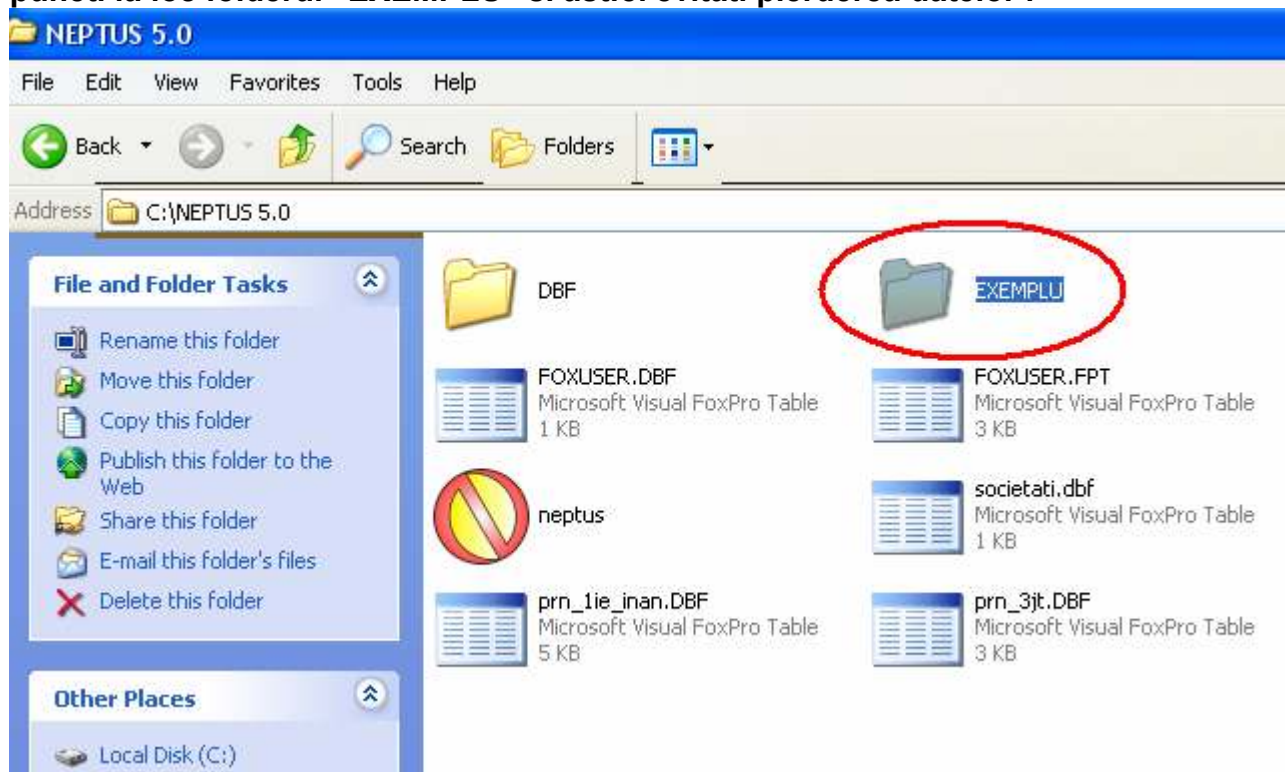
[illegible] "EXEMPLU" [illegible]

NEPTUS 5.0

File Edit View Favorites Tools Help

Back Search Folders

Address C:\NEPTUS 5.0

File and Folder Tasks

Rename this folder
Move this folder
Copy this folder
Publish this folder to the Web
Share this folder
E-mail this folder's files
Delete this folder

Other Places

Local Disk (C:)

DBF

EXEMPLU

FOXUSER.DBF
Microsoft Visual FoxPro Table
1 KB

FOXUSER.FPT
Microsoft Visual FoxPro Table
3 KB

neptus

societati.dbf
Microsoft Visual FoxPro Table
1 KB

prn_1ie_inan.DBF
Microsoft Visual FoxPro Table
5 KB

prn_3jt.DBF
Microsoft Visual FoxPro Table
3 KB